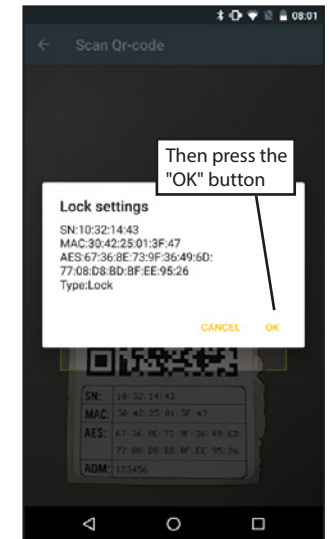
08:01

Scan Qr-code

Then press the "OK" button

Lock settings

SN:10:32:14:43
MAC:30:42:25:01:3F:47
AES:67:36:8E:73:9F:36:49:6D:77:08:D8:BD:BF:EE:95:26
Type:Lock

CANCEL OK

| SN: | 10:32:14:43 |
|---|---|
| MAC: | 30:42:25:01:3F:47 |
| AES: | 67:36:8E:73:9F:36:49:6D 77:08:D8:BD:BF:EE:95:26 |
| ADM: | 123456 |